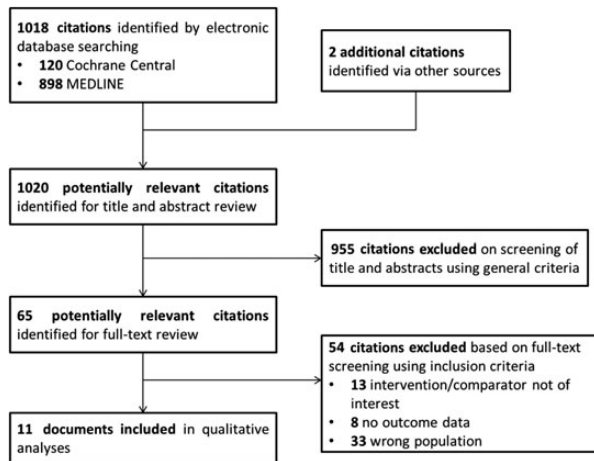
1018 citations identified by electronic database searching
• 120 Cochrane Central
• 898 MEDLINE

2 additional citations identified via other sources

1020 potentially relevant citations identified for title and abstract review

955 citations excluded on screening of title and abstracts using general criteria

65 potentially relevant citations identified for full-text review

54 citations excluded based on full-text screening using inclusion criteria
• 13 intervention/comparator not of interest
• 8 no outcome data
• 33 wrong population

11 documents included in qualitative analyses